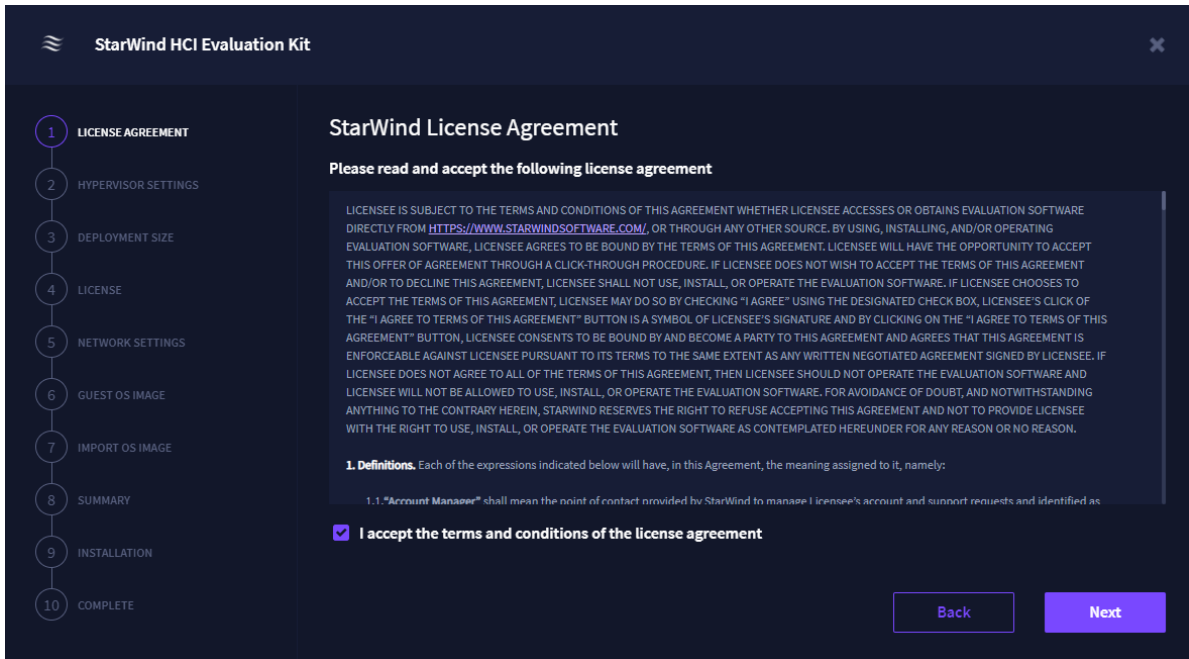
StarWind HCI Evaluation Kit

1 LICENSE AGREEMENT
2 HYPERVISOR SETTINGS
3 DEPLOYMENT SIZE
4 LICENSE
5 NETWORK SETTINGS
6 GUEST OS IMAGE
7 IMPORT OS IMAGE
8 SUMMARY
9 INSTALLATION
10 COMPLETE

StarWind License Agreement

Please read and accept the following license agreement

LICENSEE IS SUBJECT TO THE TERMS AND CONDITIONS OF THIS AGREEMENT WHETHER LICENSEE ACCESSES OR OBTAINS EVALUATION SOFTWARE DIRECTLY FROM HTTPS://WWW.STARWINDSOFTWARE.COM/, OR THROUGH ANY OTHER SOURCE. BY USING, INSTALLING, AND/OR OPERATING EVALUATION SOFTWARE, LICENSEE AGREES TO BE BOUND BY THE TERMS OF THIS AGREEMENT. LICENSEE WILL HAVE THE OPPORTUNITY TO ACCEPT THIS OFFER OF AGREEMENT THROUGH A CLICK-THROUGH PROCEDURE. IF LICENSEE DOES NOT WISH TO ACCEPT THE TERMS OF THIS AGREEMENT AND/OR TO DECLINE THIS AGREEMENT, LICENSEE SHALL NOT USE, INSTALL, OR OPERATE THE EVALUATION SOFTWARE. IF LICENSEE CHOOSES TO ACCEPT THE TERMS OF THIS AGREEMENT, LICENSEE MAY DO SO BY CHECKING "I AGREE" USING THE DESIGNATED CHECK BOX, LICENSEE'S CLICK OF THE "I AGREE TO TERMS OF THIS AGREEMENT" BUTTON IS A SYMBOL OF LICENSEE'S SIGNATURE AND BY CLICKING ON THE "I AGREE TO TERMS OF THIS AGREEMENT" BUTTON, LICENSEE CONSENTS TO BE BOUND BY AND BECOME A PARTY TO THIS AGREEMENT AND AGREES THAT THIS AGREEMENT IS ENFORCEABLE AGAINST LICENSEE PURSUANT TO ITS TERMS TO THE SAME EXTENT AS ANY WRITTEN NEGOTIATED AGREEMENT SIGNED BY LICENSEE. IF LICENSEE DOES NOT AGREE TO ALL OF THE TERMS OF THIS AGREEMENT, THEN LICENSEE SHOULD NOT OPERATE THE EVALUATION SOFTWARE AND LICENSEE WILL NOT BE ALLOWED TO USE, INSTALL, OR OPERATE THE EVALUATION SOFTWARE. FOR AVOIDANCE OF DOUBT, AND NOTWITHSTANDING ANYTHING TO THE CONTRARY HEREIN, STARWIND RESERVES THE RIGHT TO REFUSE ACCEPTING THIS AGREEMENT AND NOT TO PROVIDE LICENSEE WITH THE RIGHT TO USE, INSTALL, OR OPERATE THE EVALUATION SOFTWARE AS CONTEMPLATED HEREUNDER FOR ANY REASON OR NO REASON.

1. Definitions. Each of the expressions indicated below will have, in this Agreement, the meaning assigned to it, namely:

1.1."Account Manager" shall mean the point of contact provided by StarWind to manage Licensee's account and support requests and identified as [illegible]

I accept the terms and conditions of the license agreement

Back
Next